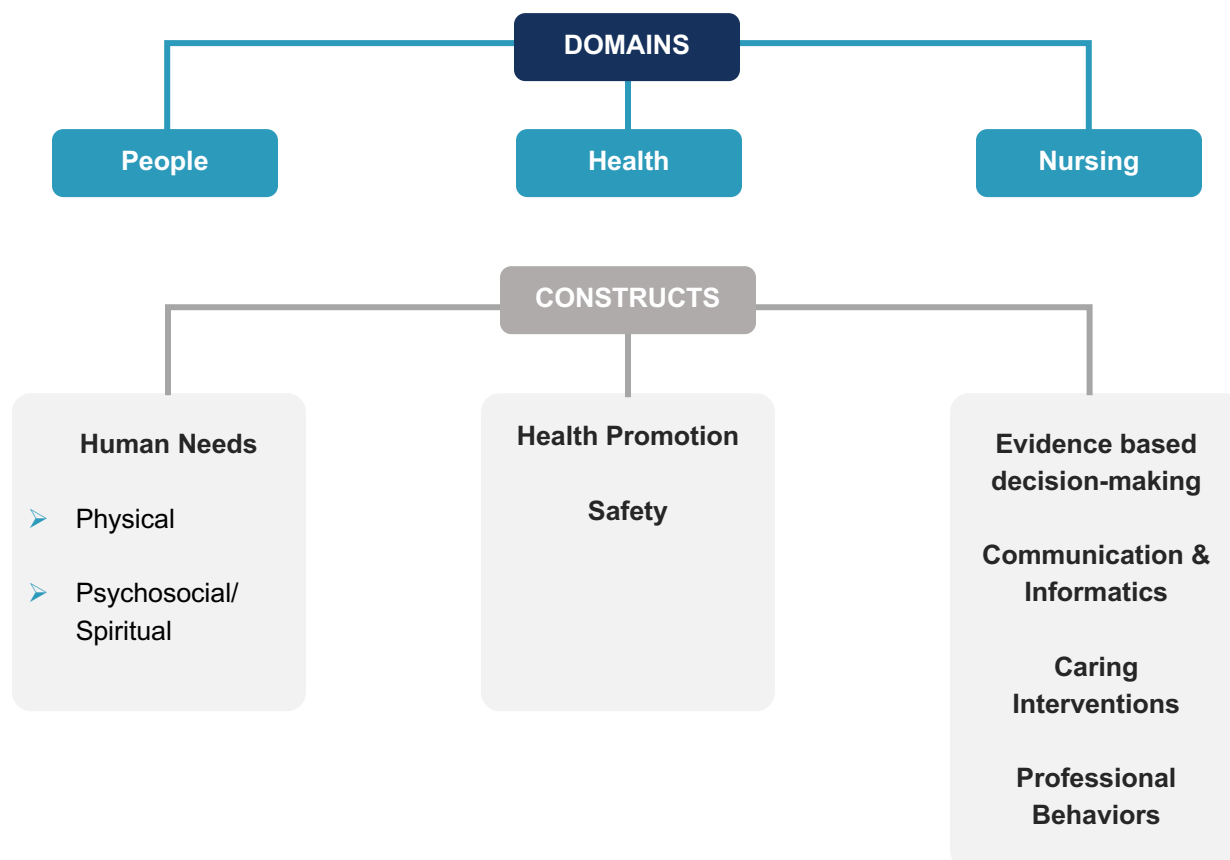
DOMAINS

People

Health

Nursing

CONSTRUCTS

Human Needs

Physical

Psychosocial/ Spiritual

Health Promotion

Safety

Evidence based decision-making

Communication & Informatics

Caring Interventions

Professional Behaviors